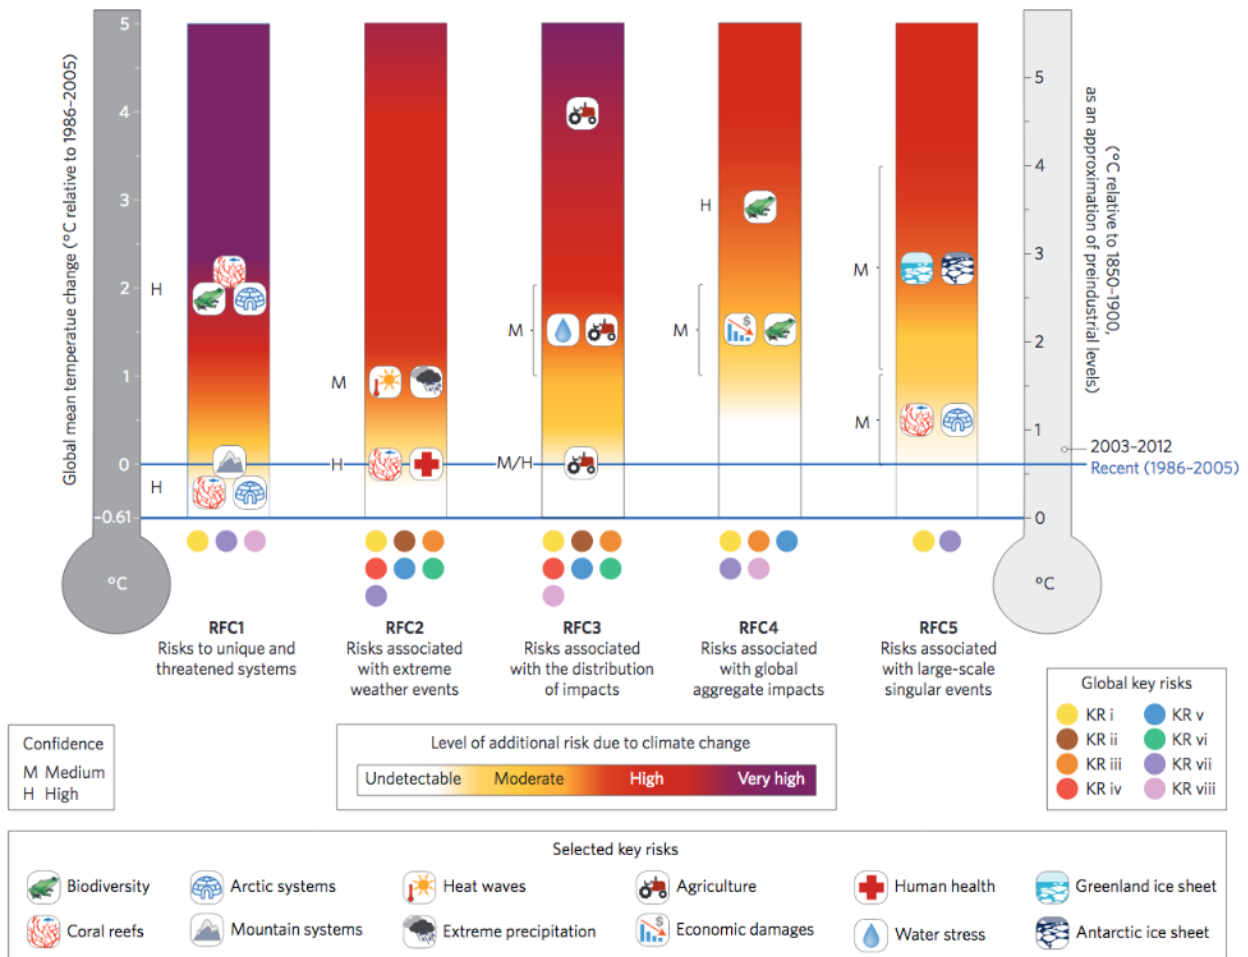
Global mean temperatue change (°C relative to 1986–2005)

5
4
3
2
1
0
-0.61
°C

H
H
M
H
M
M/H
H
M
M
M

(°C relative to 1850–1900, as an approximation of preindustrial levels)

5
4
3
2
1
0
°C

2003–2012
Recent (1986–2005)

RFC1
Risks to unique and threatened systems

RFC2
Risks associated with extreme weather events

RFC3
Risks associated with the distribution of impacts

RFC4
Risks associated with global aggregate impacts

RFC5
Risks associated with large-scale singular events

Global key risks
KR i
KR ii
KR iii
KR iv
KR v
KR vi
KR vii
KR viii

Confidence
M Medium
H High

Level of additional risk due to climate change
Undetectable
Moderate
High
Very high

Selected key risks
Biodiversity
Coral reefs
Arctic systems
Mountain systems
Heat waves
Extreme precipitation
Agriculture
Economic damages
Human health
Water stress
Greenland ice sheet
Antarctic ice sheet